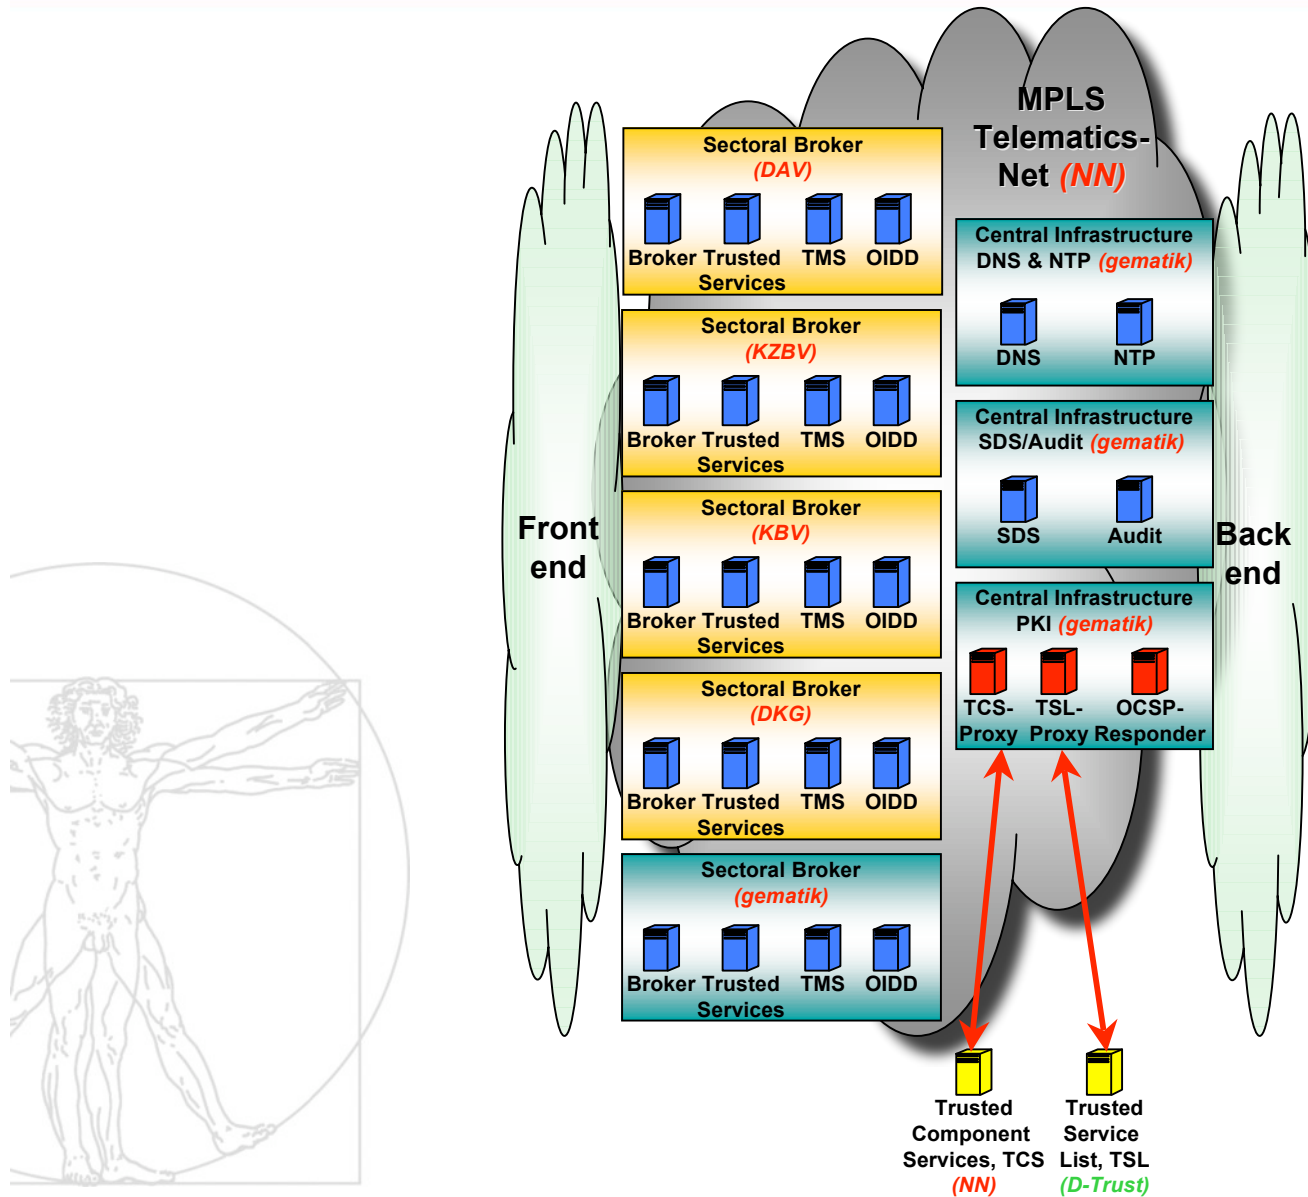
MPLS Telematics-Net (NN)

Front end

Sectoral Broker (DAV)
Broker Trusted Services TMS OIDD

Sectoral Broker (KZBV)
Broker Trusted Services TMS OIDD

Sectoral Broker (KBV)
Broker Trusted Services TMS OIDD

Sectoral Broker (DKG)
Broker Trusted Services TMS OIDD

Sectoral Broker (gematik)
Broker Trusted Services TMS OIDD

Central Infrastructure DNS & NTP (gematik)
DNS NTP

Central Infrastructure SDS/Audit (gematik)
SDS Audit

Central Infrastructure PKI (gematik)
TCS-Proxy TSL-Proxy OCSP-Responder

Back end

Trusted Component Services, TCS (NN)

Trusted Service List, TSL (D-Trust)